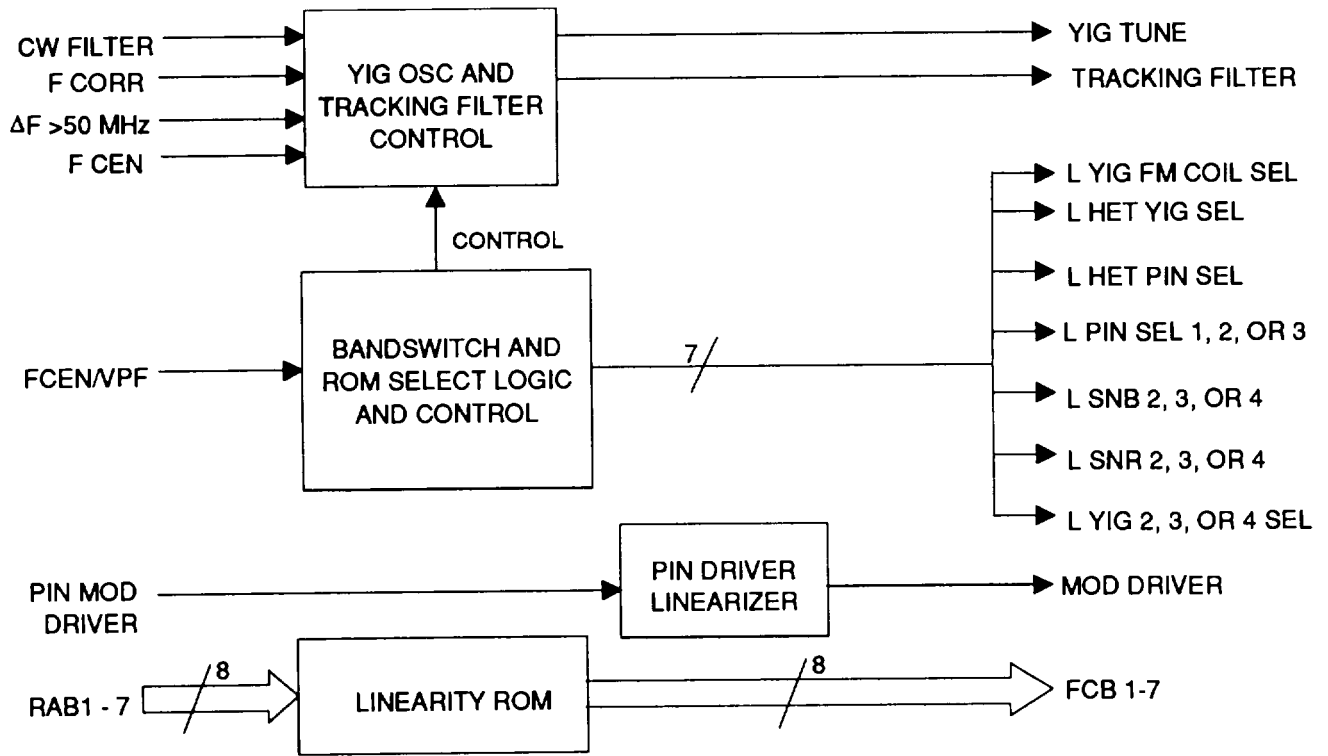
CW FILTER
F CORR
ΔF >50 MHz
F CEN

YIG OSC AND TRACKING FILTER CONTROL

YIG TUNE
TRACKING FILTER

CONTROL

FCEN/VPF

BANDSWITCH AND ROM SELECT LOGIC AND CONTROL

7

L YIG FM COIL SEL
L HET YIG SEL
L HET PIN SEL
L PIN SEL 1, 2, OR 3
L SNB 2, 3, OR 4
L SNR 2, 3, OR 4
L YIG 2, 3, OR 4 SEL

PIN MOD DRIVER

PIN DRIVER LINEARIZER

MOD DRIVER

8

RAB1 - 7

LINEARITY ROM

8

FCB 1-7